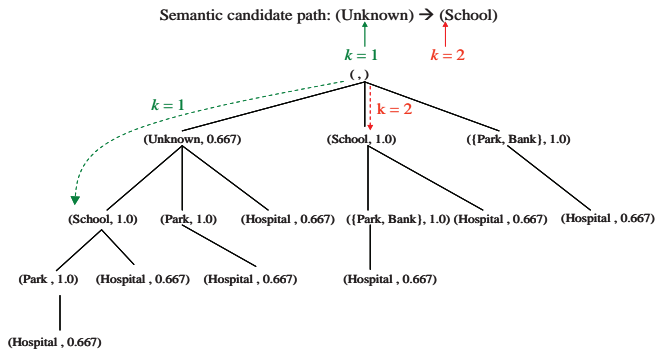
Semantic candidate path: (Unknown) → (School)

$k = 1$

$k = 2$

( , )

$k = 1$

$k = 2$

(Unknown, 0.667)

(School, 1.0)

({Park, Bank}, 1.0)

(School, 1.0)

(Park, 1.0)

(Hospital , 0.667)

({Park, Bank}, 1.0)

(Hospital , 0.667)

(Hospital , 0.667)

(Park , 1.0)

(Hospital , 0.667)

(Hospital , 0.667)

(Hospital , 0.667)

(Hospital , 0.667)